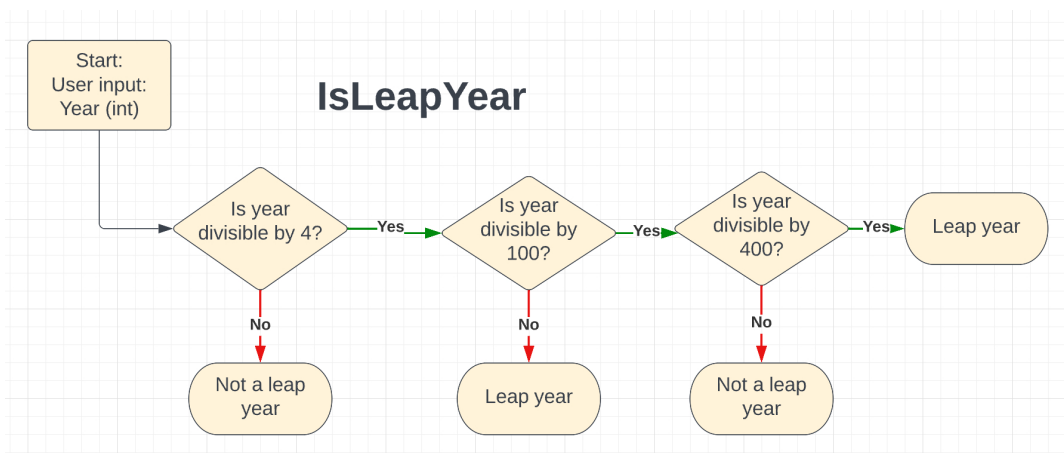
Start:
User input:
Year (int)

IsLeapYear

Is year divisible by 4?

Yes

Is year divisible by 100?

Yes

Is year divisible by 400?

Yes

Leap year

No

No

No

Not a leap year

Leap year

Not a leap year